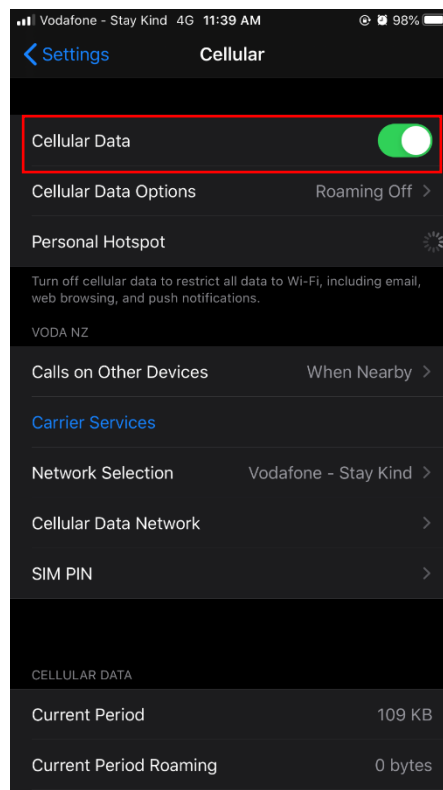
Vodafone - Stay Kind 4G 11:39 AM 98%

Settings Cellular

Cellular Data

Cellular Data Options Roaming Off

Personal Hotspot

Turn off cellular data to restrict all data to Wi-Fi, including email, web browsing, and push notifications.

VODA NZ

Calls on Other Devices When Nearby

Carrier Services

Network Selection Vodafone - Stay Kind

Cellular Data Network

SIM PIN

CELLULAR DATA

Current Period 109 KB

Current Period Roaming 0 bytes